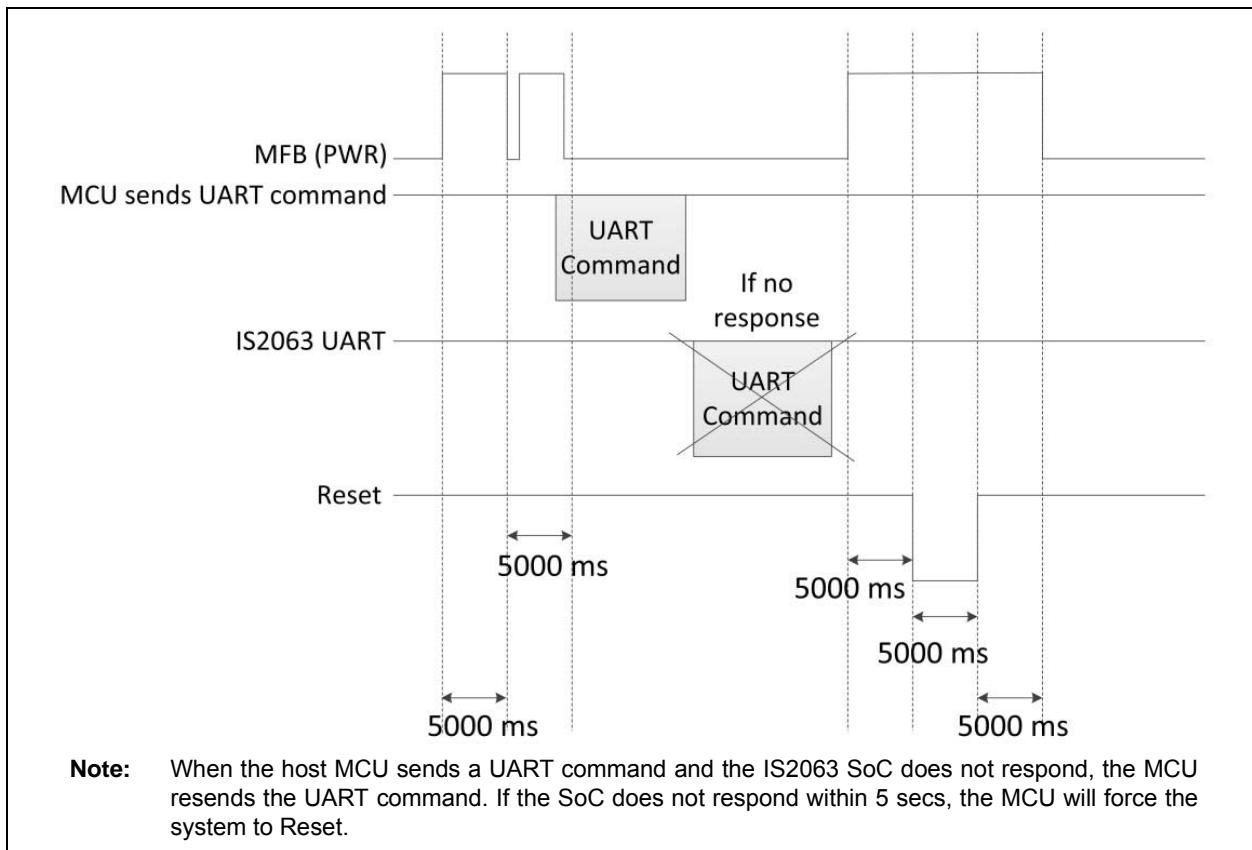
MFB (PWR)

MCU sends UART command

UART Command

If no response

IS2063 UART

UART Command

Reset

5000 ms

5000 ms

5000 ms

5000 ms

5000 ms

**Note:** When the host MCU sends a UART command and the IS2063 SoC does not respond, the MCU resends the UART command. If the SoC does not respond within 5 secs, the MCU will force the system to Reset.